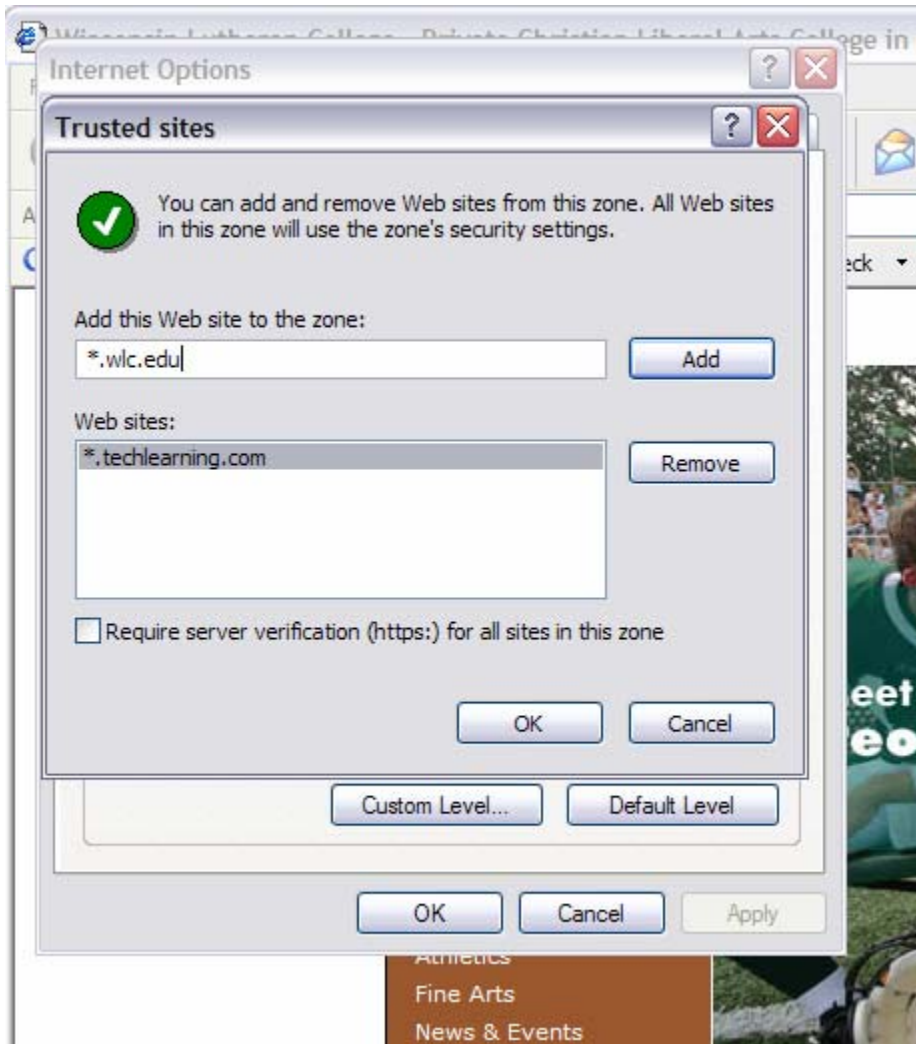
Wisconsin Lutheran College - Private Christian Liberal Arts College in

Internet Options

Trusted sites

You can add and remove Web sites from this zone. All Web sites in this zone will use the zone's security settings.

Add this Web site to the zone:

*.wlc.edu

Add

Web sites:

*.techlearning.com

Remove

Require server verification (https:) for all sites in this zone

OK

Cancel

Custom Level...

Default Level

OK

Cancel

Apply

eck

eet

eo

Athletics

Fine Arts

News & Events